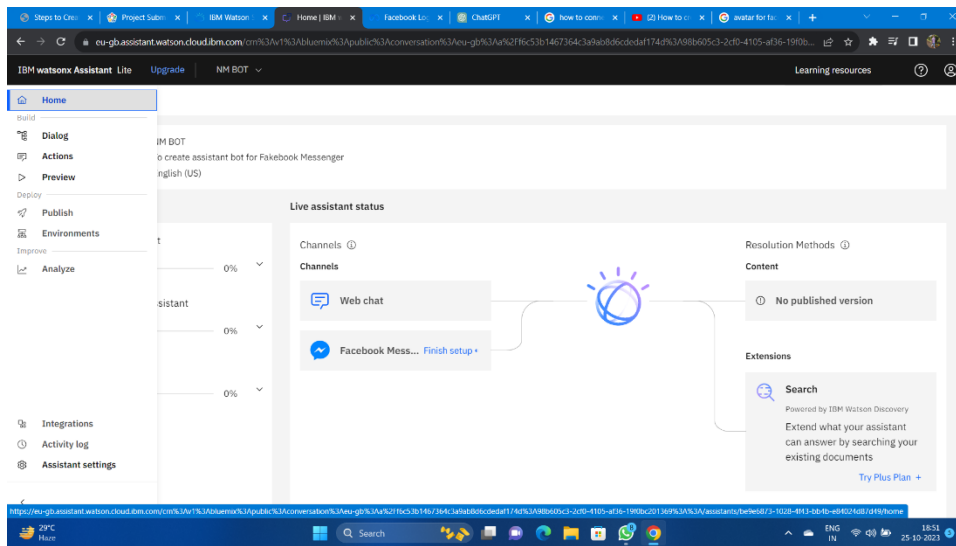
Steps to Cre | Project Subm | IBM Watson | Home | IBM | Facebook Lo | ChatGPT | how to conn | (2) How to c | avatar for fac | +

eu-gb.assistant.watson.cloud.ibm.com/crn%3Av1%3Abluemix%3Apublic%3Aconversation%3Aeu-gb%3Aa%2Ff6c53b1467364c3a9ab8d6cdedaf174d%3A98b605c3-2cf0-4105-af36-19f0b...

IBM watsonx Assistant Lite Upgrade NM BOT

Learning resources

Home

Build

Dialog

Actions

Preview

Deploy

Publish

Environments

Improve

Analyze

Integrations

Activity log

Assistant settings

IM BOT

o create assistant bot for Fakebook Messenger

nglish (US)

Live assistant status

t

0%

ssistant

0%

0%

Channels ⓘ

Channels

Web chat

Facebook Mess... Finish setup •

Resolution Methods ⓘ

Content

No published version

Extensions

Search

Powered by IBM Watson Discovery

Extend what your assistant can answer by searching your existing documents

Try Plus Plan +

https://eu-gb.assistant.watson.cloud.ibm.com/crn%3Av1%3Abluemix%3Apublic%3Aconversation%3Aeu-gb%3Aa%2Ff6c53b1467364c3a9ab8d6cdedaf174d%3A98b605c3-2cf0-4105-af36-19f0bc201369%3A%3A/assistants/be9e6873-1028-4f43-bb1b-e84024d87d49/home

29°C Haze

Search

ENG IN

18:51 25-10-2023